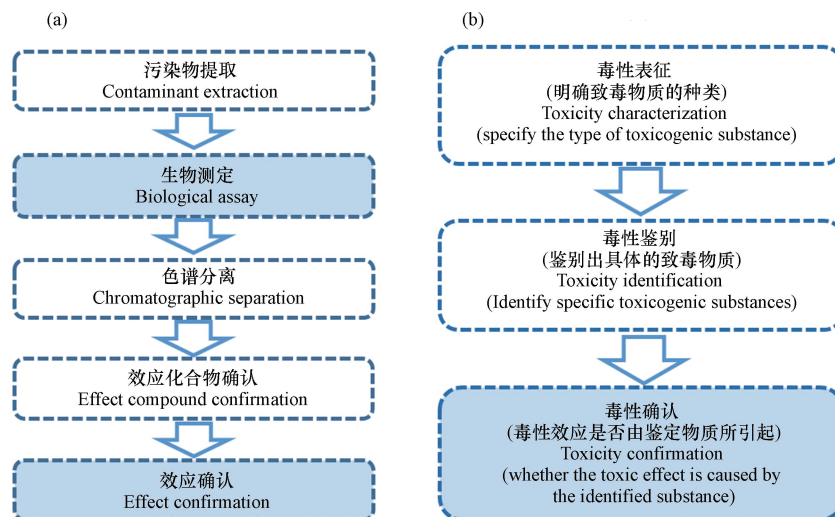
(a)

污染物提取
Contaminant extraction

生物测定
Biological assay

色谱分离
Chromatographic separation

效应化合物确认
Effect compound confirmation

效应确认
Effect confirmation

(b)

毒性表征
(明确致毒物质的种类)
Toxicity characterization
(specify the type of toxicogenic substance)

毒性鉴别
(鉴别出具体的致毒物质)
Toxicity identification
(Identify specific toxicogenic substances)

毒性确认
(毒性效应是否由鉴定物质所引起)
Toxicity confirmation
(whether the toxic effect is caused by the identified substance)